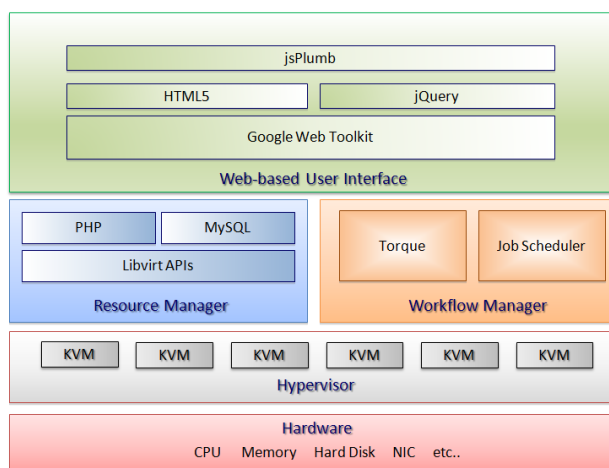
jsPlumb

HTML5

jQuery

Google Web Toolkit

Web-based User Interface

PHP

MySQL

Libvirt APIs

Resource Manager

Torque

Job Scheduler

Workflow Manager

KVM KVM KVM KVM KVM KVM

Hypervisor

Hardware

CPU Memory Hard Disk NIC etc..